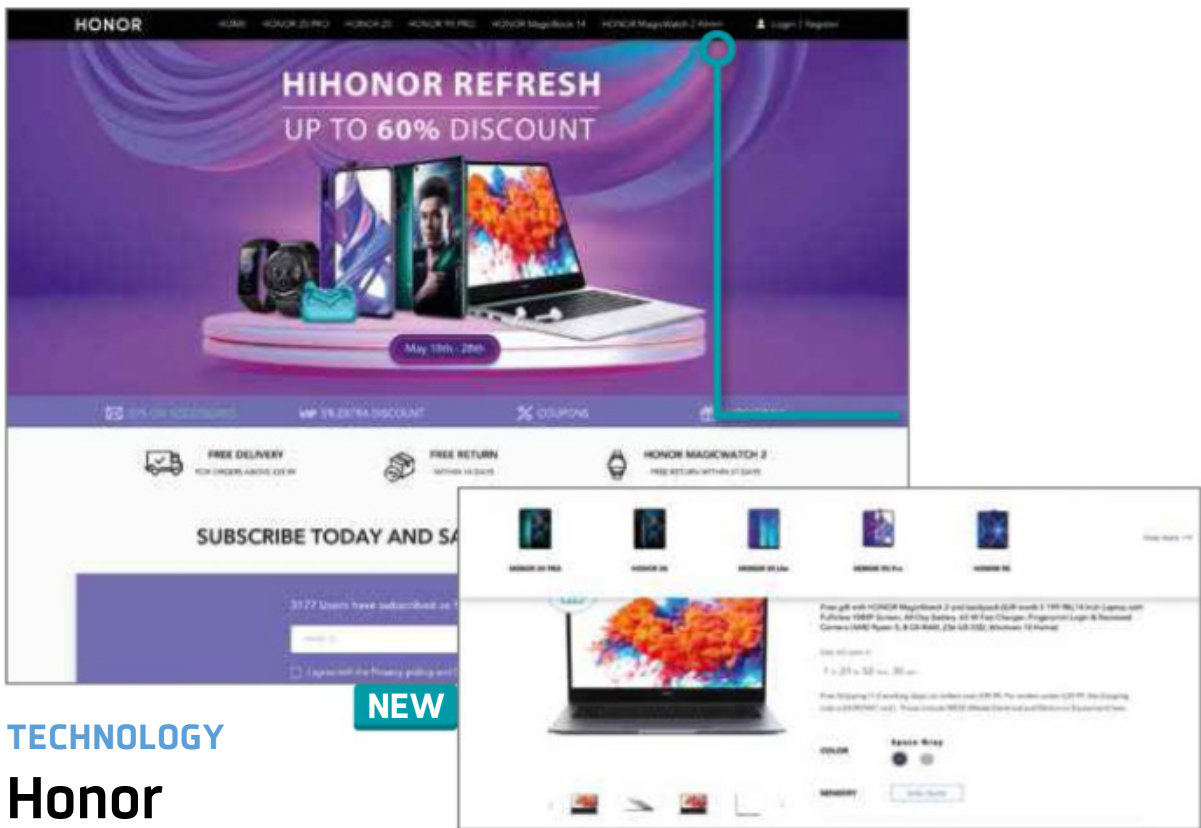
HONOR

HOME HONOR 20 PRO HONOR 20 HONOR 9X PRO HONOR MagicBook 14 HONOR MagicWatch 2 46mm

Login | Register

HIHONOR REFRESH

UP TO 60% DISCOUNT

May 18th - 28th

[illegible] COUPONS

FREE DELIVERY
FREE RETURN
HONOR MAGICWATCH 2

SUBSCRIBE TODAY AND SA

NEW

HONOR 20 PRO HONOR 20 HONOR 20 Lite HONOR 9X Pro HONOR 9X

COLOR Space Gray

MEMORY

TECHNOLOGY

Honor